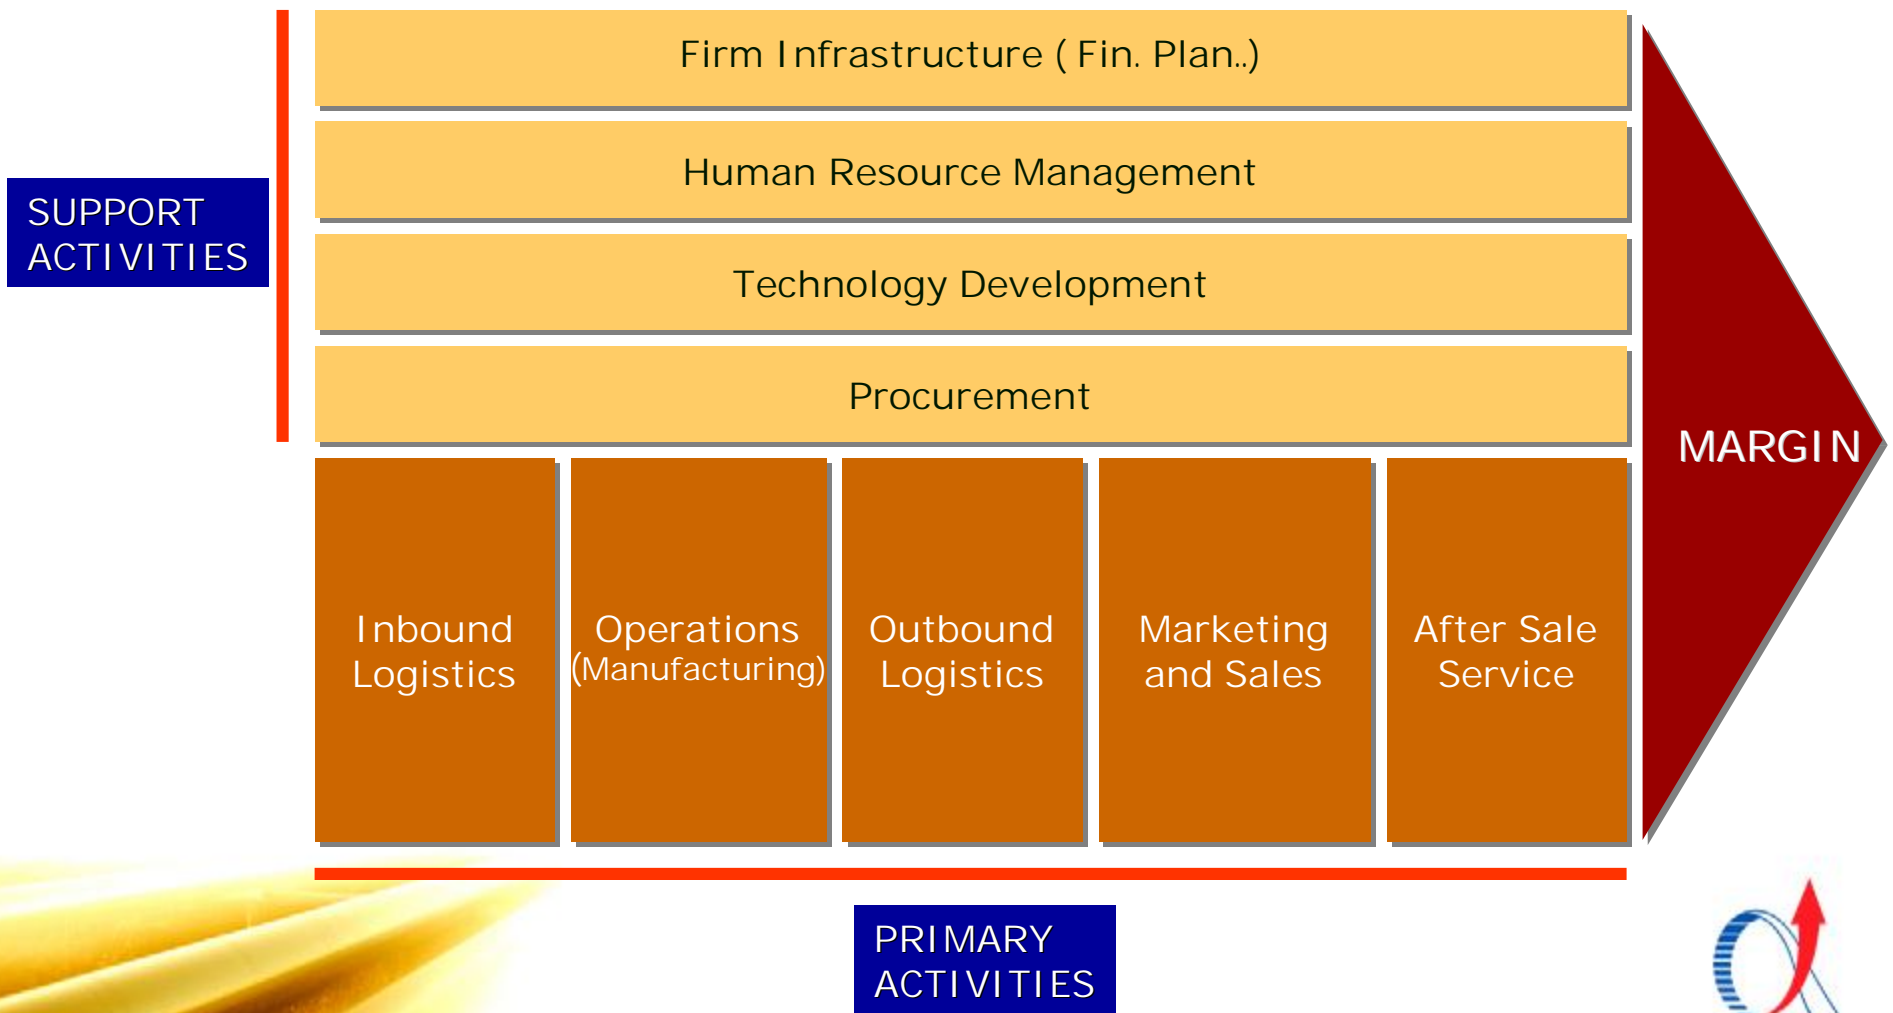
SUPPORT ACTIVITIES

Firm Infrastructure ( Fin. Plan..)

Human Resource Management

Technology Development

Procurement

Inbound Logistics

Operations (Manufacturing)

Outbound Logistics

Marketing and Sales

After Sale Service

MARGIN

PRIMARY ACTIVITIES